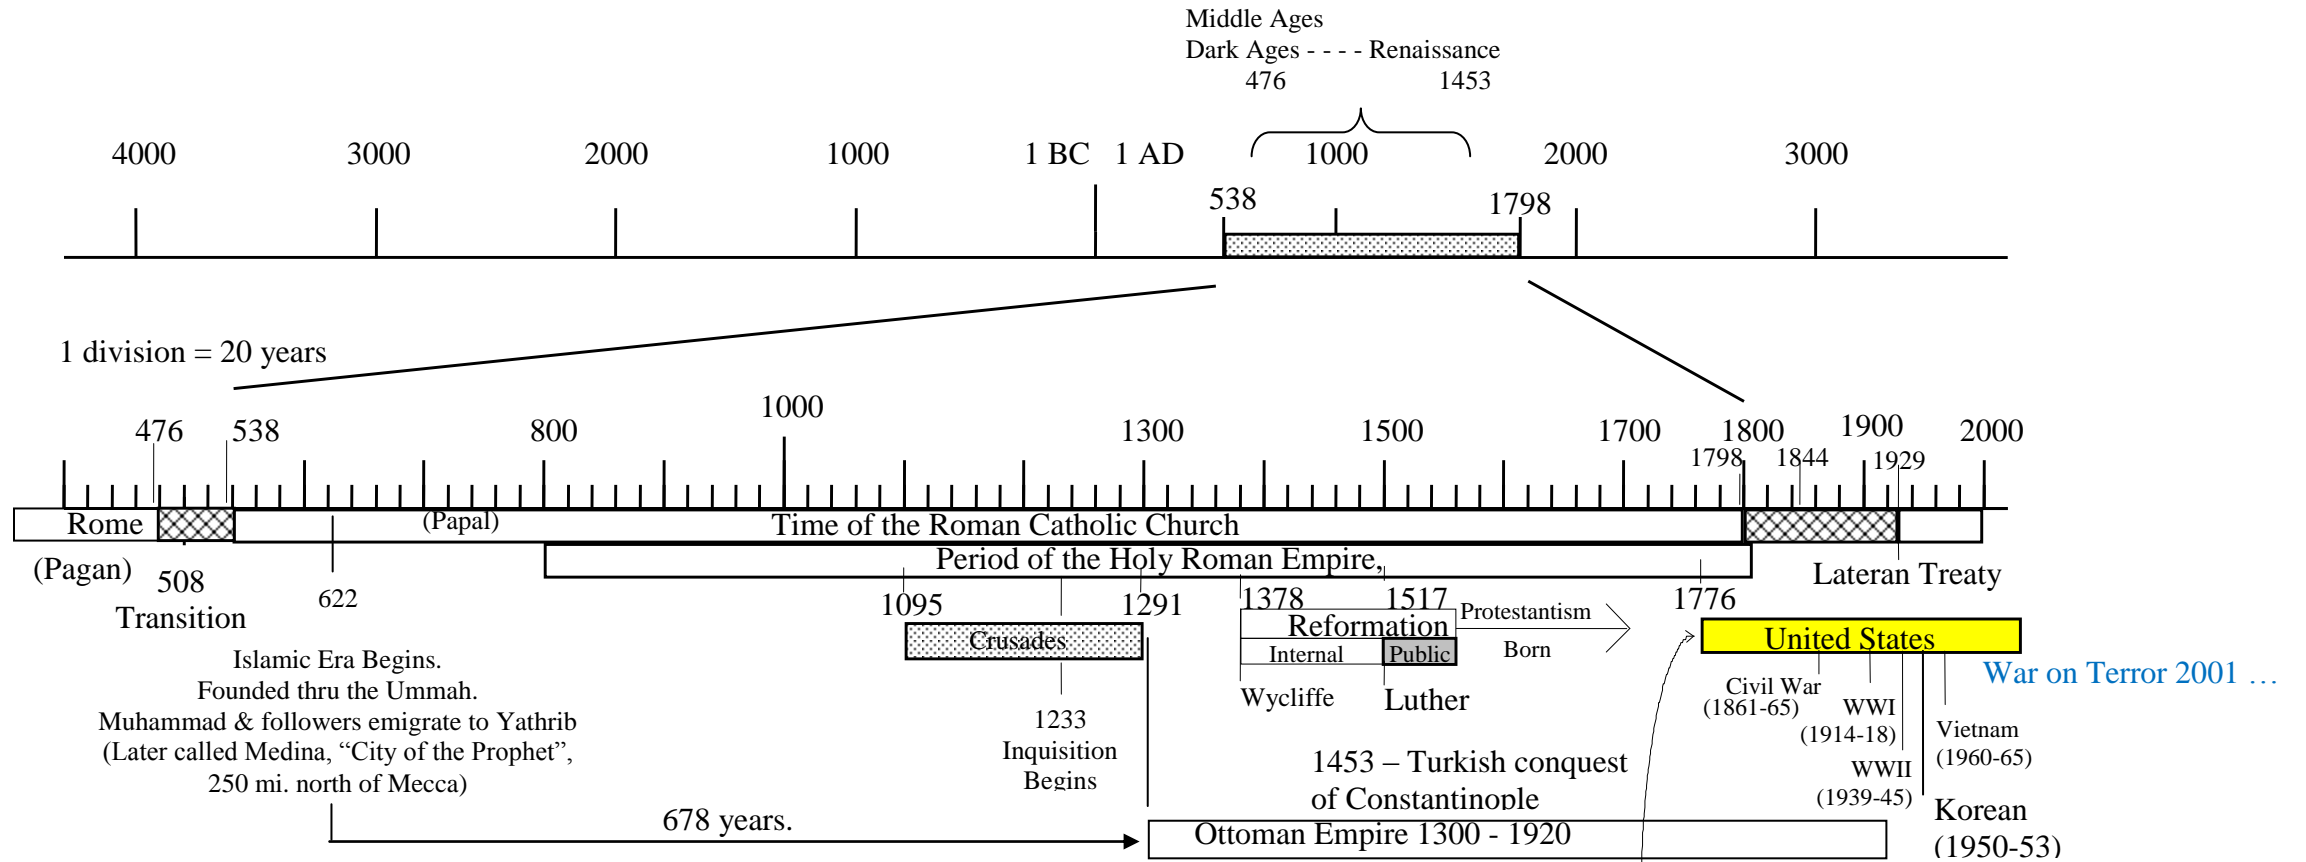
Middle Ages
Dark Ages - - - - Renaissance
476 1453

4000 3000 2000 1000 1 BC 1 AD 1000 2000 3000

538 1798

1 division = 20 years

476 538 800 1000 1300 1500 1700 1800 1900 2000

1798 1844 1929

Rome (Papal) Time of the Roman Catholic Church

(Pagan) 508 Transition

622

Period of the Holy Roman Empire,

Lateran Treaty

1095 1291 1378 1517 Protestantism 1776

Crusades Reformation Born United States

Internal Public

War on Terror 2001 …

Islamic Era Begins.
Founded thru the Ummah.
Muhammad & followers emigrate to Yathrib
(Later called Medina, "City of the Prophet",
250 mi. north of Mecca)

1233
Inquisition
Begins

Wycliffe Luther

Civil War
(1861-65)

WWI
(1914-18)

Vietnam
(1960-65)

1453 – Turkish conquest of Constantinople

WWII
(1939-45)

Korean
(1950-53)

678 years.

Ottoman Empire 1300 - 1920